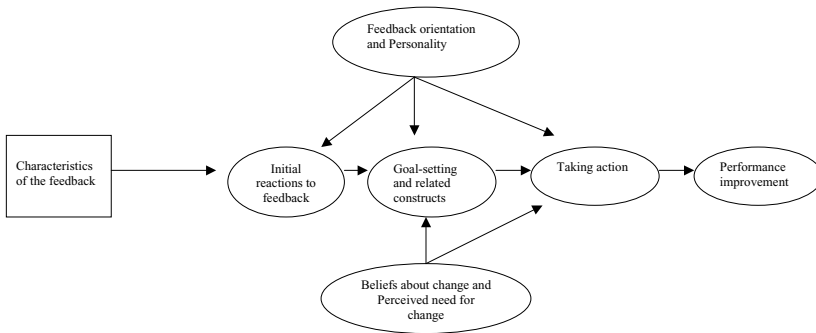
Feedback orientation and Personality

Characteristics of the feedback

Initial reactions to feedback

Goal-setting and related constructs

Taking action

Performance improvement

Beliefs about change and Perceived need for change